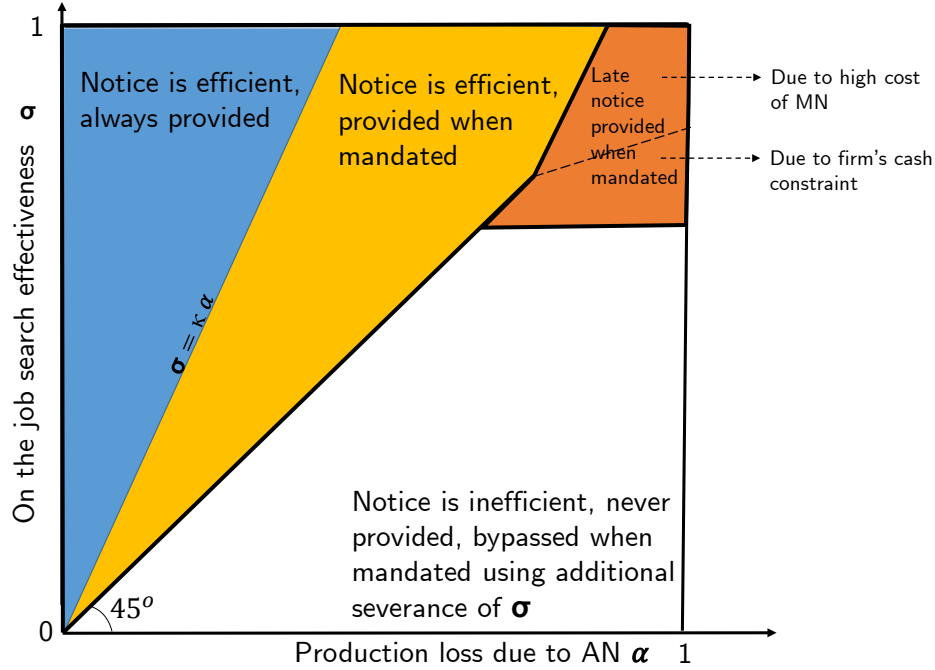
1

σ

On the job search effectiveness

Notice is efficient, always provided

Notice is efficient, provided when mandated

Late notice provided when mandated

Due to high cost of MN

Due to firm's cash constraint

$\sigma = \kappa\, \alpha$

Notice is inefficient, never provided, bypassed when mandated using additional severance of σ

$45^o$

0

Production loss due to AN $\alpha$

1